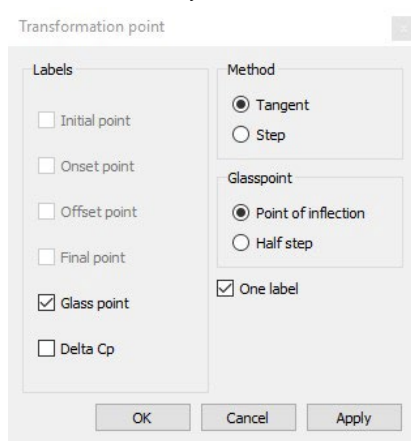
Transformation point

Labels

Initial point

Onset point

Offset point

Final point

Glass point

Delta Cp

Method

Tangent

Step

Glasspoint

Point of inflection

Half step

One label

OK

Cancel

Apply